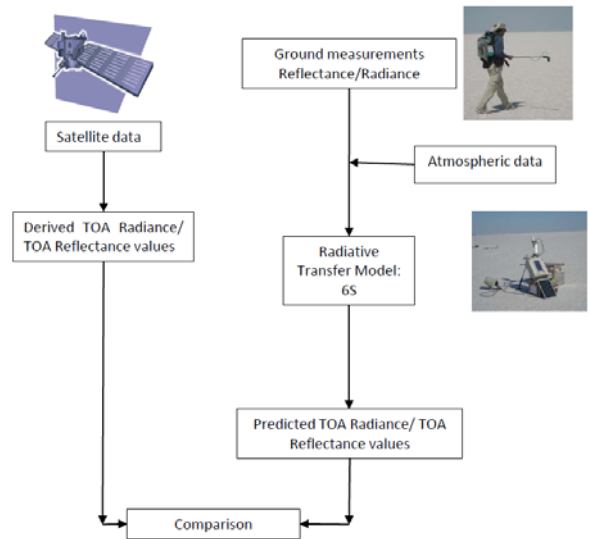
Satellite data

Derived TOA Radiance/ TOA Reflectance values

Ground measurements Reflectance/Radiance

Atmospheric data

Radiative Transfer Model: 6S

Predicted TOA Radiance/ TOA Reflectance values

Comparison